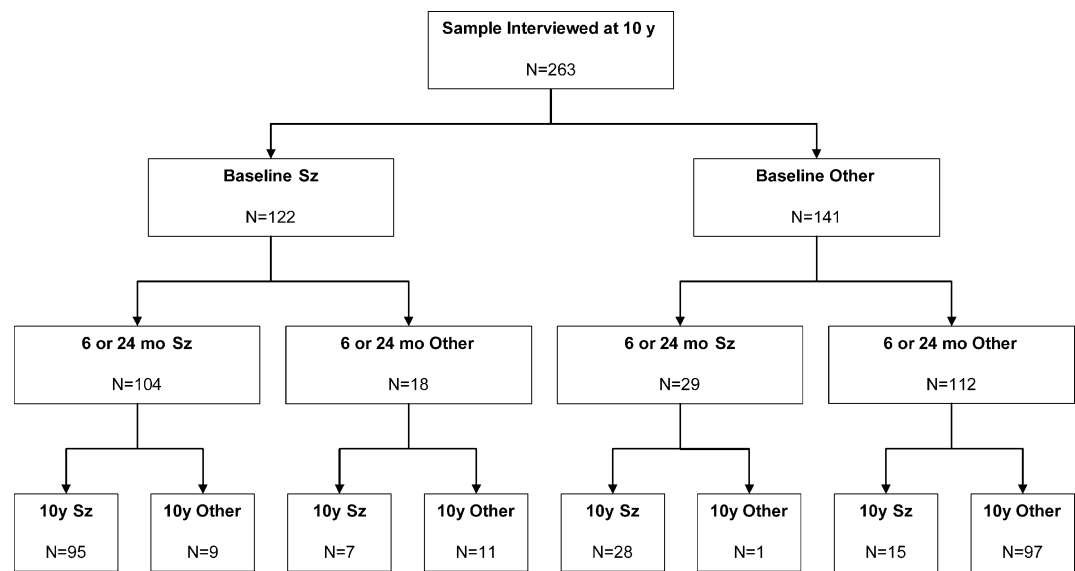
Sample Interviewed at 10 y

N=263

Baseline Sz

N=122

Baseline Other

N=141

6 or 24 mo Sz

N=104

6 or 24 mo Other

N=18

6 or 24 mo Sz

N=29

6 or 24 mo Other

N=112

10y Sz

N=95

10y Other

N=9

10y Sz

N=7

10y Other

N=11

10y Sz

N=28

10y Other

N=1

10y Sz

N=15

10y Other

N=97